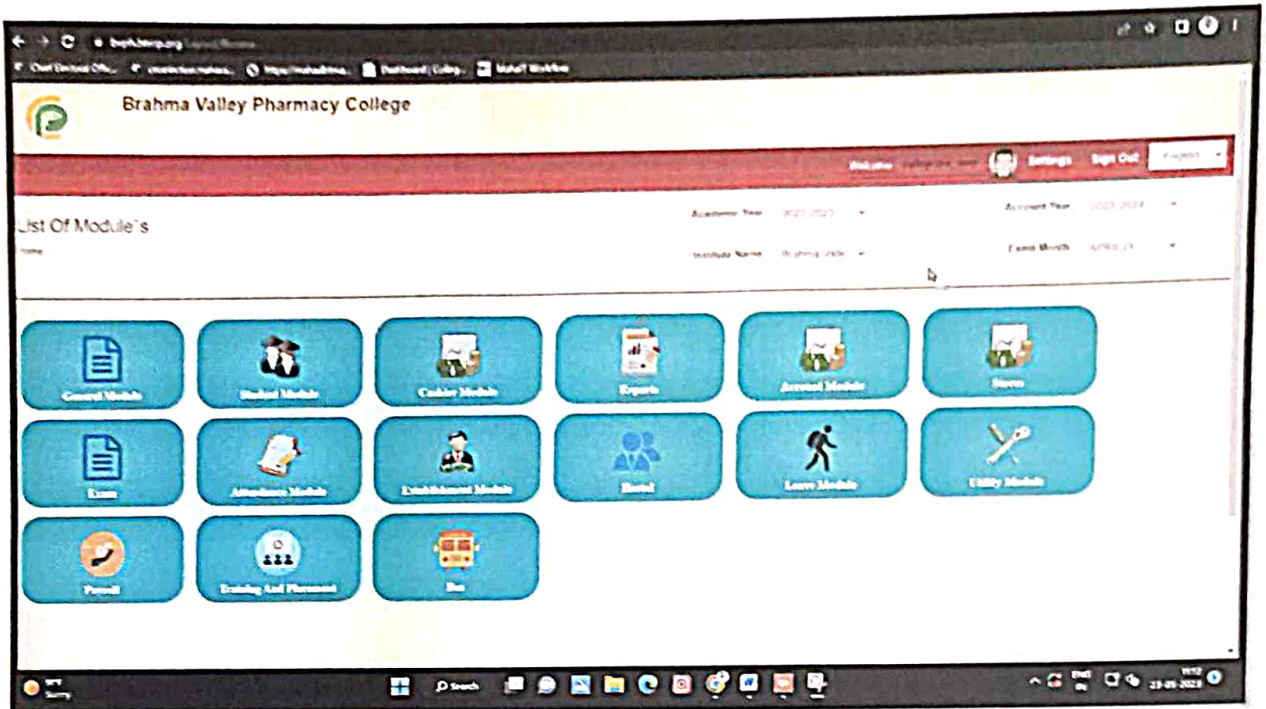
bvph.bterp.org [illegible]

Chief Electoral Offic... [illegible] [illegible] Dashboard | Colleg... MahaIT Workflow

Brahma Valley Pharmacy College

Welcome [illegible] Settings Sign Out English

List Of Module`s

Home

Academic Year 2022-2023

Institute Name Brahma Valle

Account Year 2023-2024

Exam Month APRIL 23

General Module

Student Module

Cashier Module

Reports

Account Module

Stores

Exam

Attendance Module

Establishment Module

Hostel

Leave Module

Utility Module

Payroll

Training And Placement

Bus

Sunny

Search

ENG IN

23-05-2023